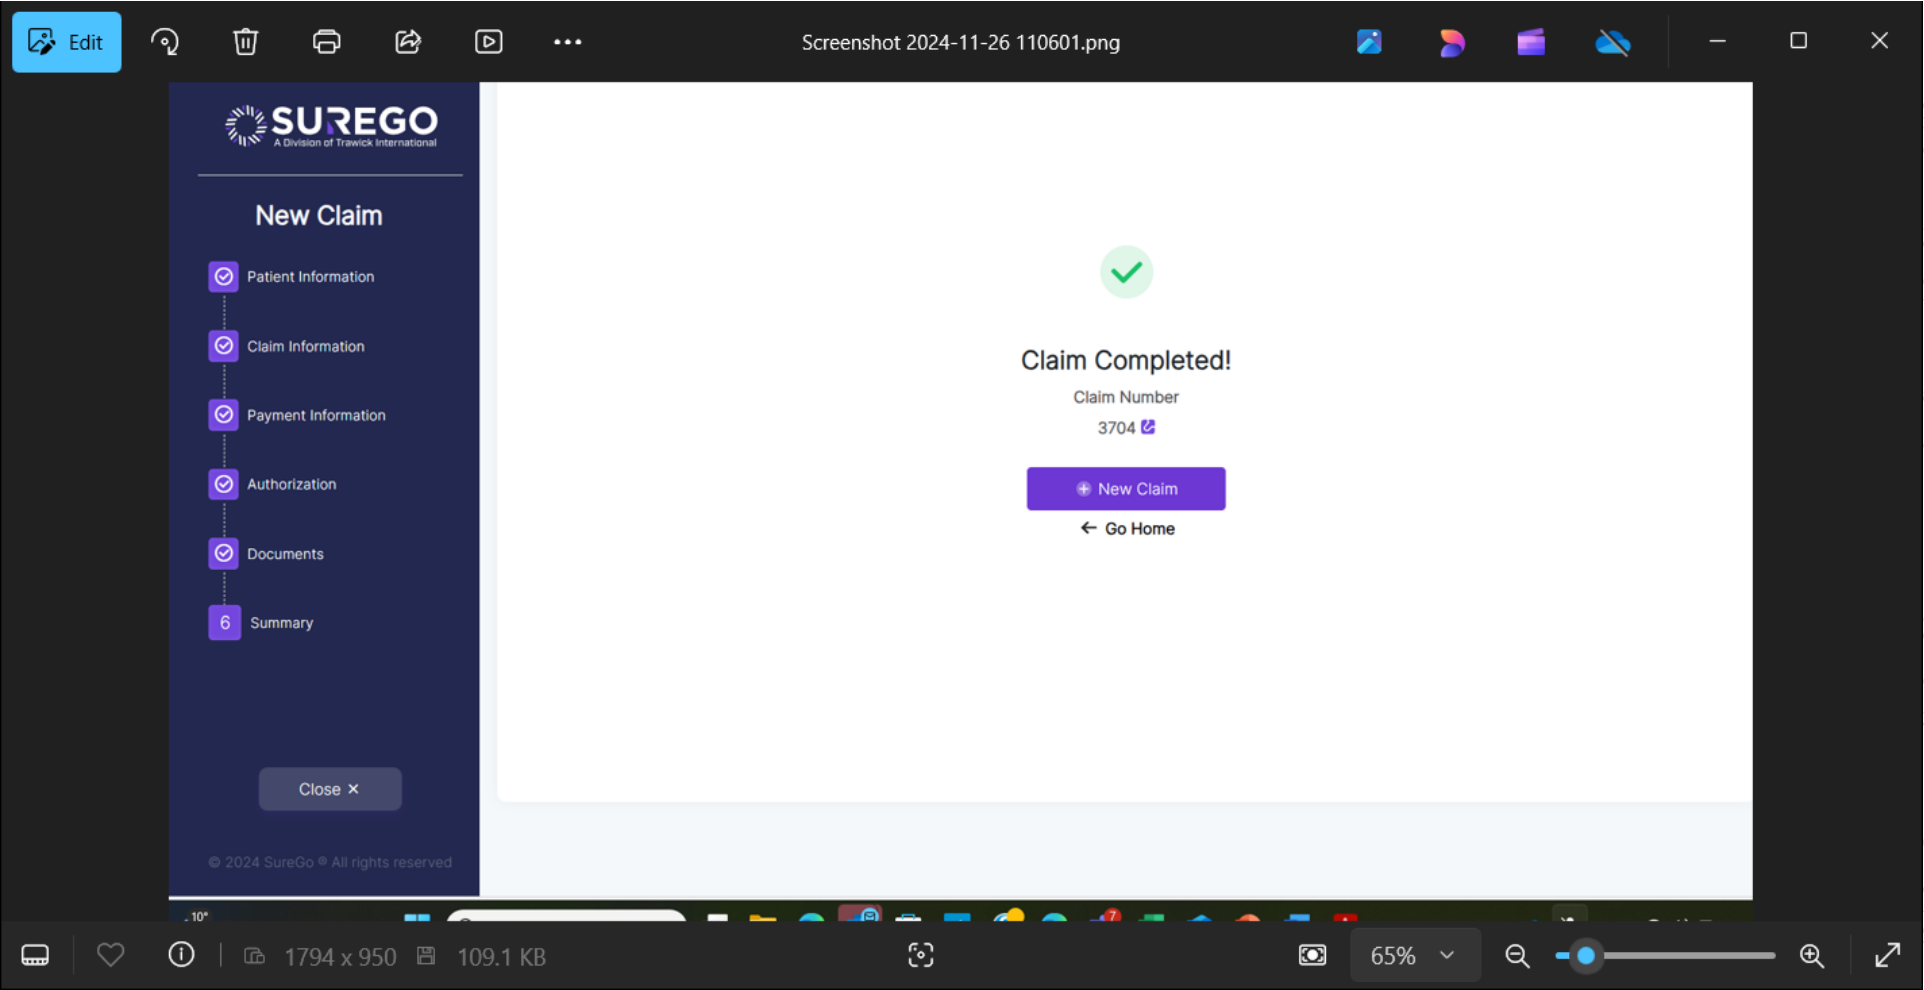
Edit

Screenshot 2024-11-26 110601.png

SUREGO
A Division of Trawick International

New Claim

Patient Information

Claim Information

Payment Information

Authorization

Documents

6 Summary

Close ×

© 2024 SureGo ® All rights reserved

Claim Completed!

Claim Number

3704

New Claim

Go Home

10°

1794 x 950

109.1 KB

65%